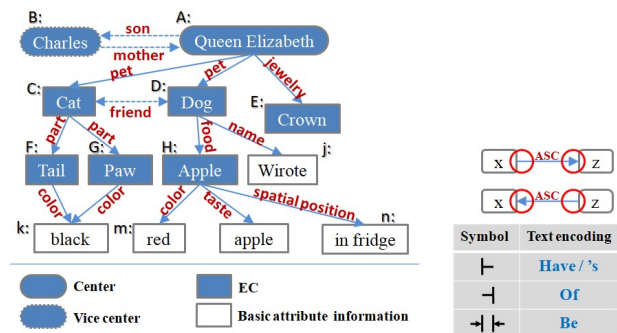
B: A:
Charles son mother Queen Elizabeth
C: pet pet D: jewelry
Cat friend Dog E:
Crown
F: part part G: H: food name j:
Tail Paw Apple Wirote
color color color taste spatial position
k: black m: red apple n: in fridge

Center
Vice center
EC
Basic attribute information

x ASC z
x ASC z

| Symbol | Text encoding |
|---|---|
| $\vdash$ | Have / 's |
| $\dashv$ | Of |
| $\dashv\,\vdash$ | Be |